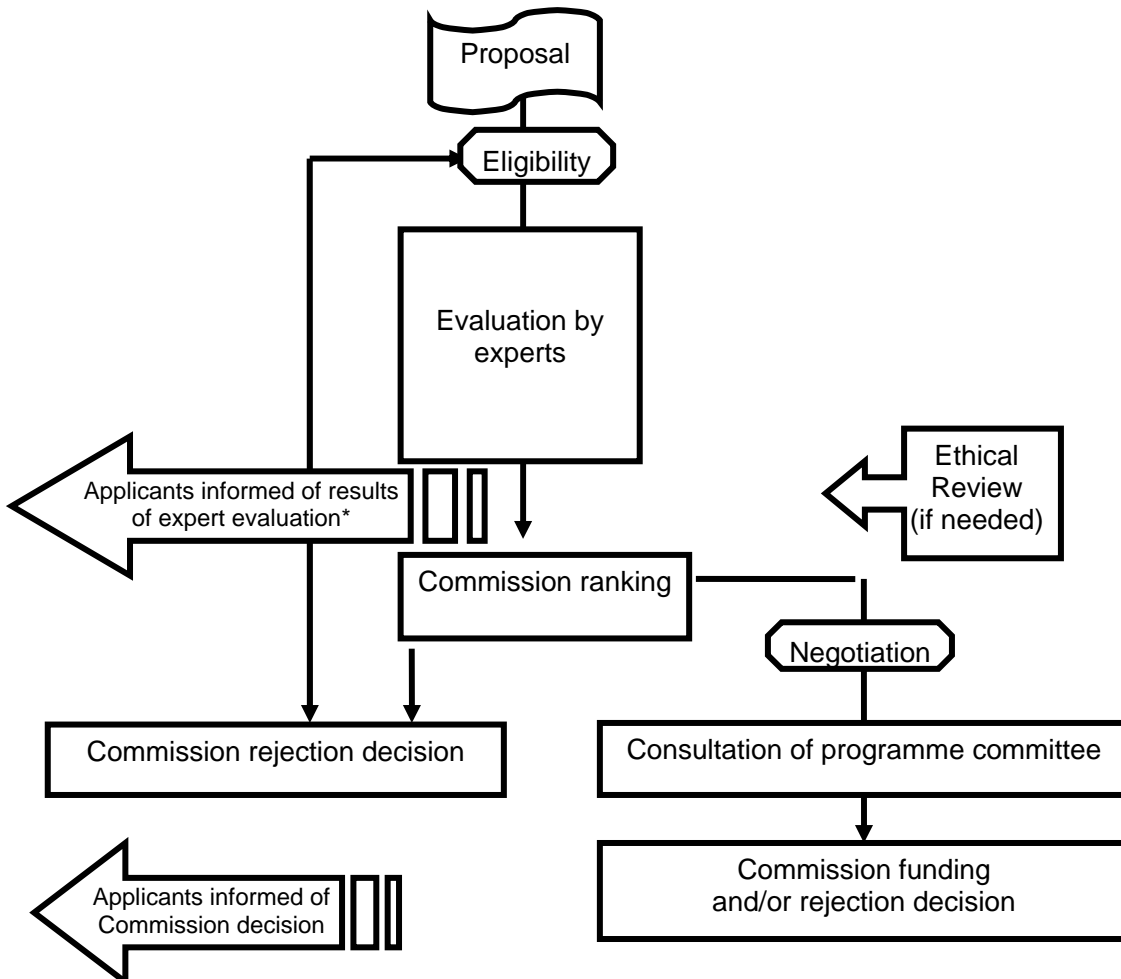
Proposal

Eligibility

Evaluation by experts

Applicants informed of results of expert evaluation*

Ethical Review (if needed)

Commission ranking

Negotiation

Commission rejection decision

Consultation of programme committee

Commission funding and/or rejection decision

Applicants informed of Commission decision